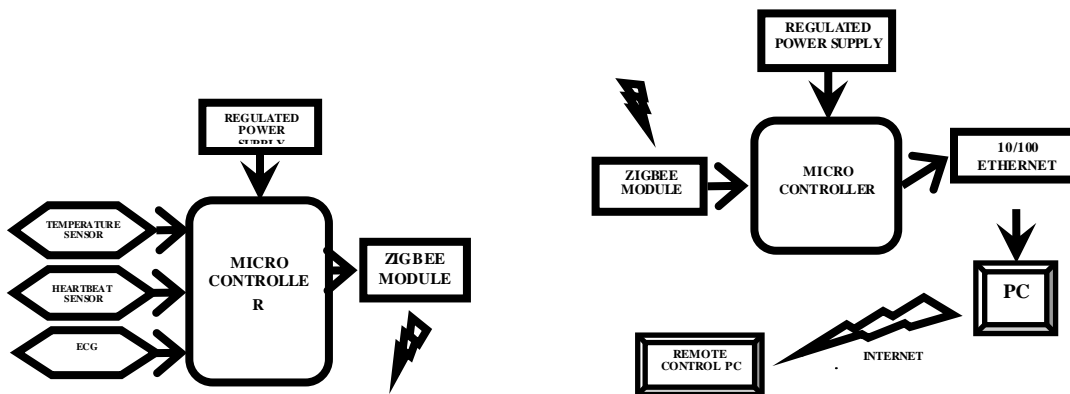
REGULATED POWER SUPPLY

TEMPERATURE SENSOR

HEARTBEAT SENSOR

ECG

MICRO CONTROLLE R

ZIGBEE MODULE

REGULATED POWER SUPPLY

ZIGBEE MODULE

MICRO CONTROLLER

10/100 ETHERNET

PC

REMOTE CONTROL PC

INTERNET